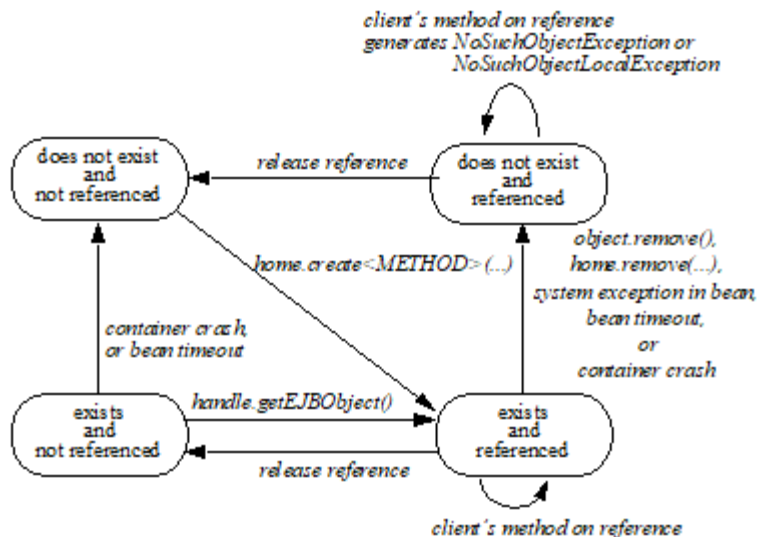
client's method on reference
generates NoSuchObjectException or
NoSuchObjectLocalException

does not exist
and
not referenced

release reference

does not exist
and
referenced

home.create<METHOD>(...)

object.remove(),
home.remove(...),
system exception in bean,
bean timeout,
or
container crash

container crash,
or bean timeout

handle.getEJBObject()

exists
and
not referenced

release reference

exists
and
referenced

client's method on reference